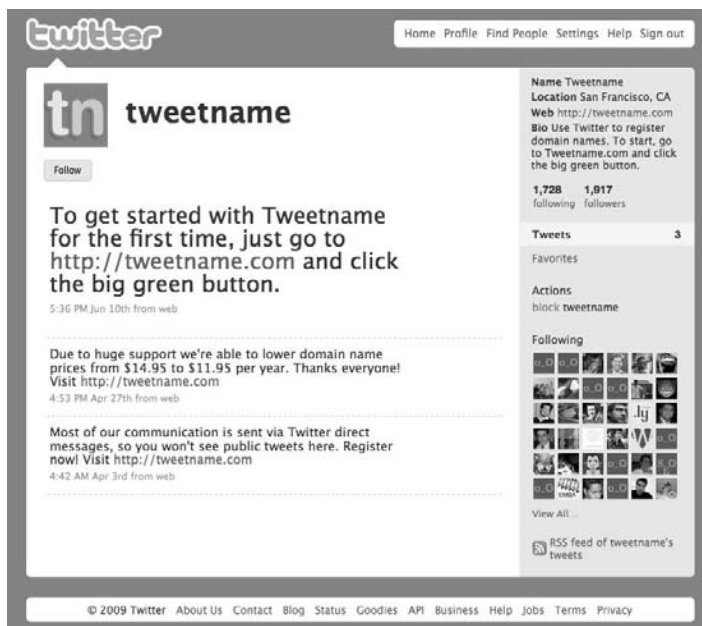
twitter

Home Profile Find People Settings Help Sign out

tn

tweetname

Follow

To get started with Tweetname for the first time, just go to http://tweetname.com and click the big green button.

5:36 PM Jun 10th from web

Due to huge support we're able to lower domain name prices from $14.95 to $11.95 per year. Thanks everyone! Visit http://tweetname.com

4:53 PM Apr 27th from web

Most of our communication is sent via Twitter direct messages, so you won't see public tweets here. Register now! Visit http://tweetname.com

4:42 AM Apr 3rd from web

Name Tweetname
Location San Francisco, CA
Web http://tweetname.com
Bio Use Twitter to register domain names. To start, go to Tweetname.com and click the big green button.

1,728 following
1,917 followers

Tweets 3

Favorites

Actions
block tweetname

Following

.ly

View All...

RSS feed of tweetname's tweets

© 2009 Twitter About Us Contact Blog Status Goodies API Business Help Jobs Terms Privacy